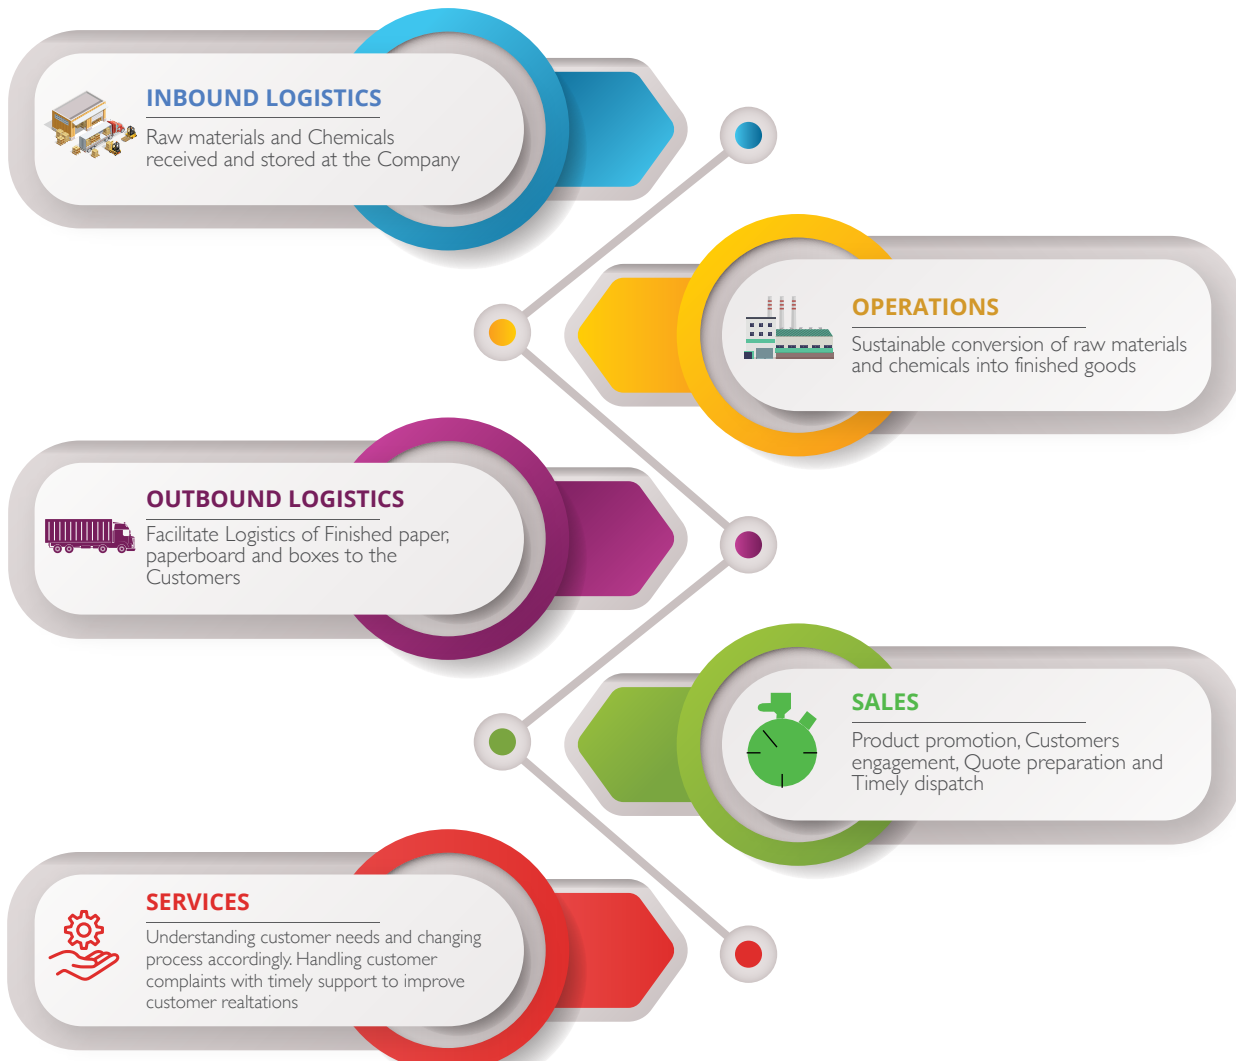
INBOUND LOGISTICS
Raw materials and Chemicals received and stored at the Company

OPERATIONS
Sustainable conversion of raw materials and chemicals into finished goods

OUTBOUND LOGISTICS
Facilitate Logistics of Finished paper, paperboard and boxes to the Customers

SALES
Product promotion, Customers engagement, Quote preparation and Timely dispatch

SERVICES
Understanding customer needs and changing process accordingly. Handling customer complaints with timely support to improve customer realtations